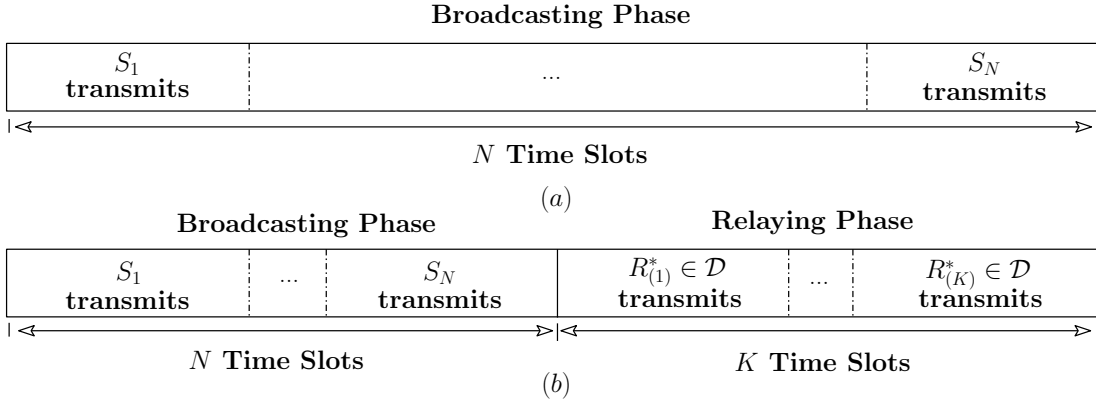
Broadcasting Phase

| $S_1$ transmits | ... | $S_N$ transmits |
|---|---|---|

$N$ Time Slots

$(a)$

Broadcasting Phase

Relaying Phase

| $S_1$ transmits | ... | $S_N$ transmits | $R^*_{(1)} \in \mathcal{D}$ transmits | ... | $R^*_{(K)} \in \mathcal{D}$ transmits |
|---|---|---|---|---|---|

$N$ Time Slots

$K$ Time Slots

$(b)$